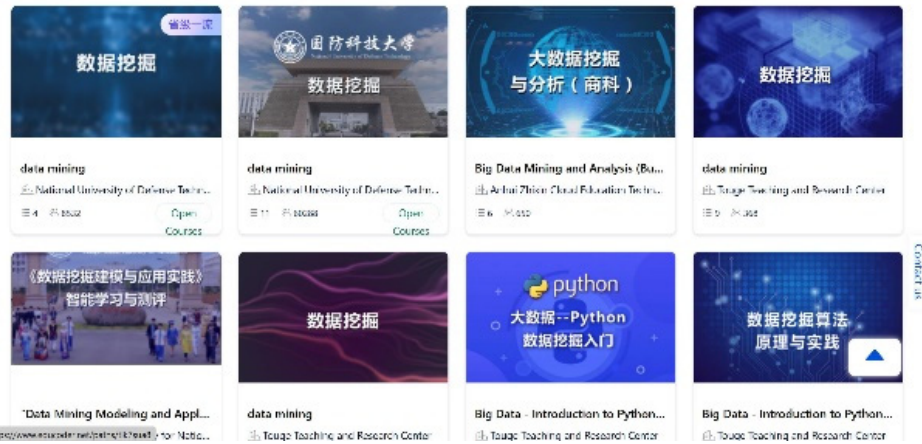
省级一流

数据挖掘

data mining

National University of Defense Techn...

4 8632 Open Courses

国防科技大学

National University of Defense Technology

数据挖掘

data mining

National University of Defense Techn...

11 38088 Open Courses

大数据挖掘与分析（商科）

Big Data Mining and Analysis (Bu...

Anhui Zhixin Cloud Education Techno...

6 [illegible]

数据挖掘

data mining

Tougo Teaching and Research Center

5 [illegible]

《数据挖掘建模与应用实践》智能学习与测评

"Data Mining Modeling and Appl...

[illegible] for Natio...

数据挖掘

data mining

Tougo Teaching and Research Center

python

大数据--Python数据挖掘入门

Big Data - Introduction to Python...

Tougo Teaching and Research Center

数据挖掘算法原理与实践

Big Data - Introduction to Python...

Tougo Teaching and Research Center

Contact us